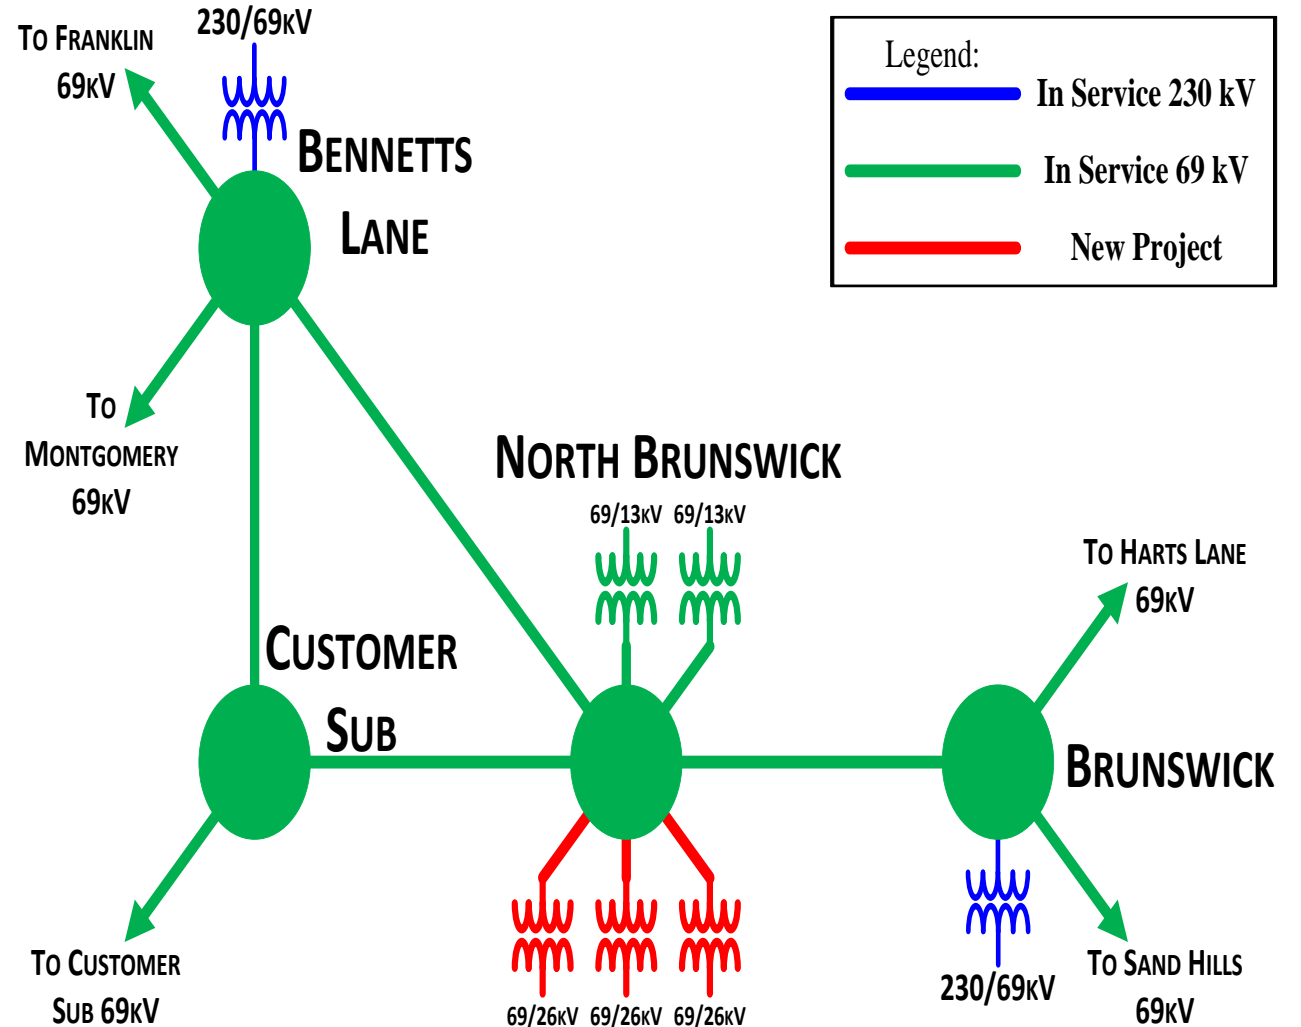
TO FRANKLIN 69KV

230/69KV

BENNETTS LANE

Legend:
In Service 230 kV
In Service 69 kV
New Project

TO MONTGOMERY 69KV

NORTH BRUNSWICK

69/13KV 69/13KV

TO HARTS LANE 69KV

CUSTOMER SUB

BRUNSWICK

TO CUSTOMER SUB 69KV

69/26KV 69/26KV 69/26KV

230/69KV

TO SAND HILLS 69KV